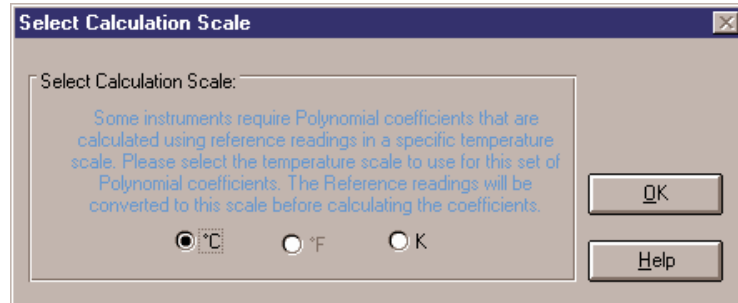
Select Calculation Scale

Select Calculation Scale:

Some instruments require Polynomial coefficients that are calculated using reference readings in a specific temperature scale. Please select the temperature scale to use for this set of Polynomial coefficients. The Reference readings will be converted to this scale before calculating the coefficients.

°C

°F

K

OK

Help